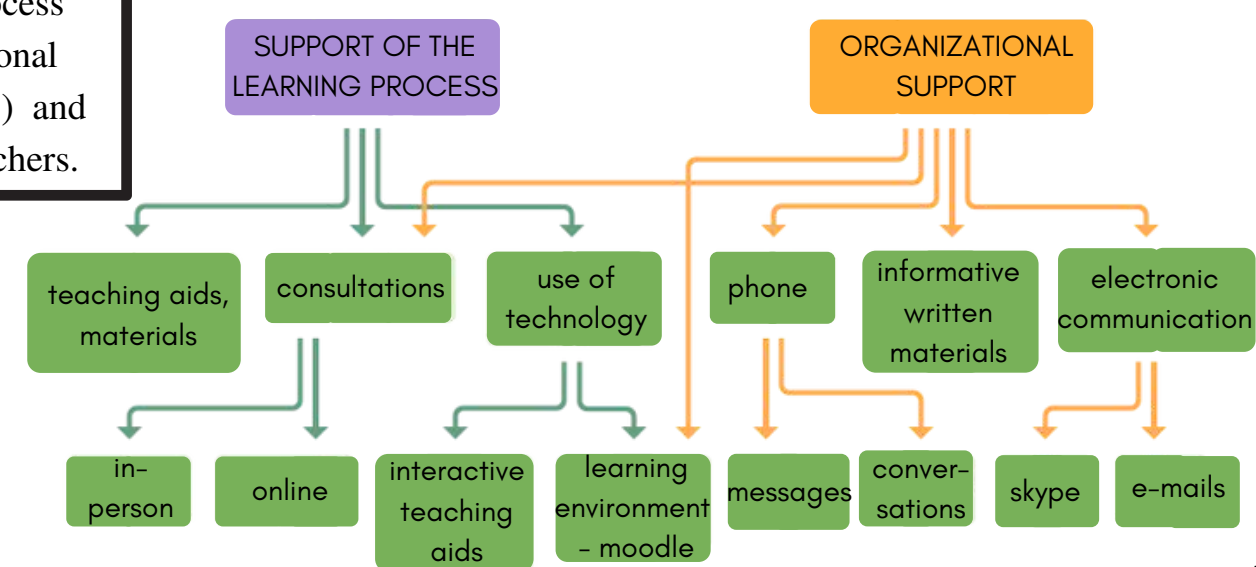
ocess
onal
) and
chers.

SUPPORT OF THE LEARNING PROCESS

ORGANIZATIONAL SUPPORT

teaching aids, materials

consultations

use of technology

phone

informative written materials

electronic communication

in-person

online

interactive teaching aids

learning environment - moodle

messages

conver-sations

skype

e-mails